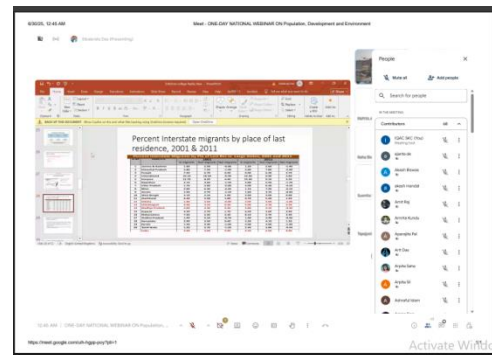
8/30/20, 12:45 AM

Meet - ONE-DAY NATIONAL WEBINAR ON Population, Development and Environment

Percent Interstate migrants by place of last residence, 2001 & 2011

People

Mute all

Add people

Search for people

Contributors

IQAC SKC Dhol

Ajanta Al

Akash Biswas

Akash Haridal

Amit Big

Amrita Kundu

Ananda Pal

Arit Das

Arpita Sanu

Arpita Sil

Ashraful Islam

12:45 AM | ONE-DAY NATIONAL WEBINAR ON Population...

https://meet.google.com/

Activate Windo